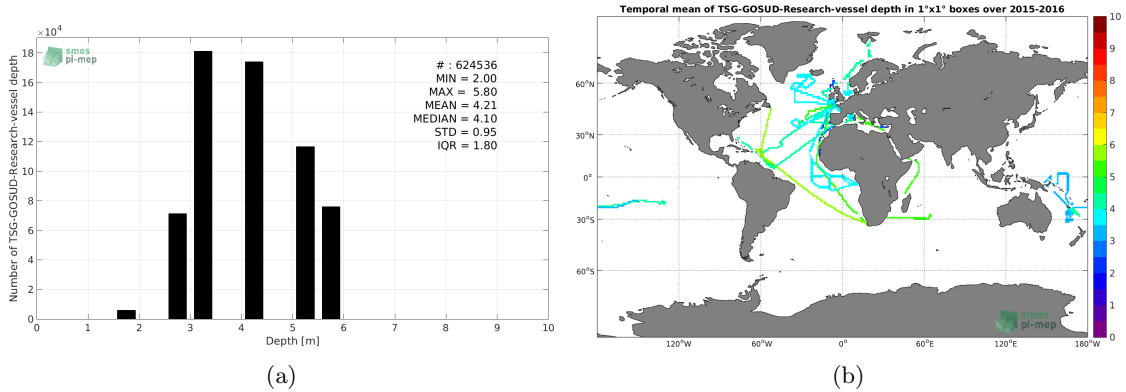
$\times10^4$

smos
pi-mep

Number of TSG-GOSUD-Research-vessel depth

18
16
14
12
10
8
6
4
2
0

# : 624536
MIN = 2.00
MAX = 5.80
MEAN = 4.21
MEDIAN = 4.10
STD = 0.95
IQR = 1.80

0 1 2 3 4 5 6 7 8 9 10
Depth [m]

(a)

Temporal mean of TSG-GOSUD-Research-vessel depth in 1°x1° boxes over 2015-2016

60°N
30°N
0°
30°S
60°S

120°W 60°W 0° 60°E 120°E 180°W

smos
pi-mep

10
9
8
7
6
5
4
3
2
1
0

(b)